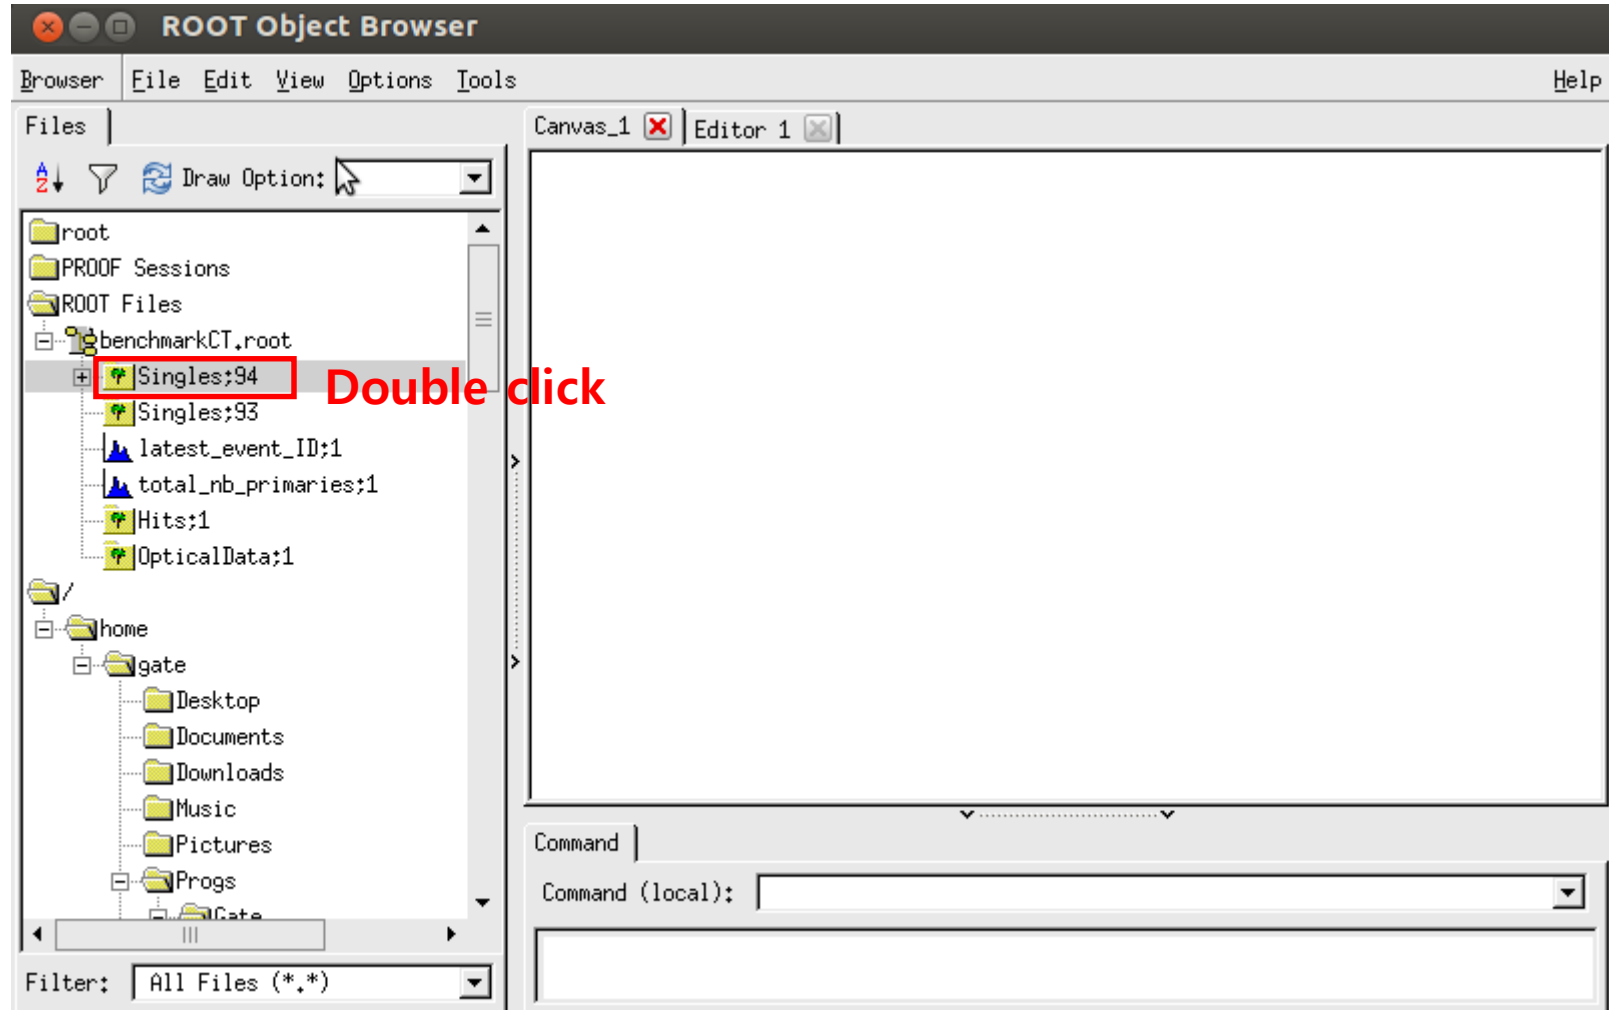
ROOT Object Browser

Browser File Edit View Options Tools Help

Files

Draw Option:

root
PROOF Sessions
ROOT Files
benchmarkCT.root
Singles;94
Double click
Singles;93
latest_event_ID;1
total_nb_primaries;1
Hits;1
OpticalData;1
/
home
gate
Desktop
Documents
Downloads
Music
Pictures
Progs
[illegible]

Filter: All Files (*.*)

Canvas_1 Editor 1

Command

Command (local):